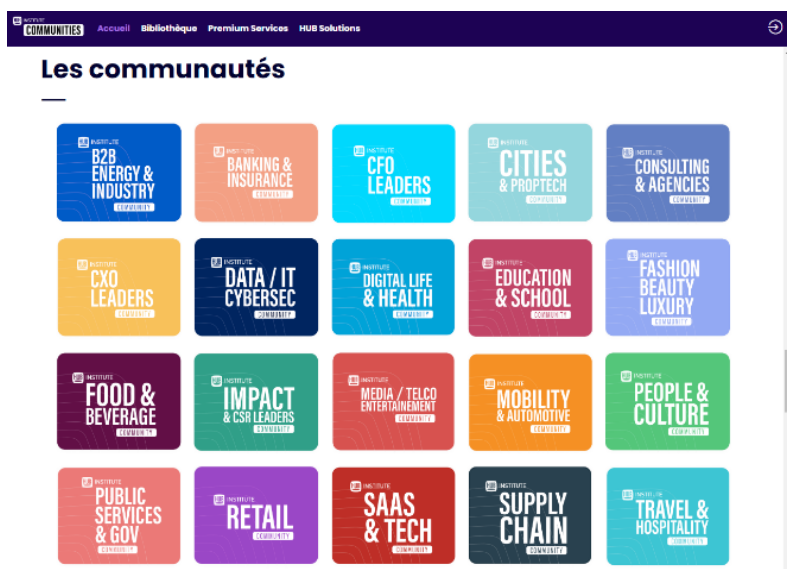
INSTITUTE COMMUNITIES Accueil Bibliothèque Premium Services HUB Solutions

Les communautés

INSTITUTE B2B ENERGY & INDUSTRY COMMUNITY

INSTITUTE BANKING & INSURANCE COMMUNITY

INSTITUTE CFO LEADERS COMMUNITY

INSTITUTE CITIES & PROPTECH COMMUNITY

INSTITUTE CONSULTING & AGENCIES COMMUNITY

INSTITUTE CXO LEADERS COMMUNITY

INSTITUTE DATA / IT CYBERSEC COMMUNITY

INSTITUTE DIGITAL LIFE & HEALTH COMMUNITY

INSTITUTE EDUCATION & SCHOOL COMMUNITY

INSTITUTE FASHION BEAUTY LUXURY COMMUNITY

INSTITUTE FOOD & BEVERAGE COMMUNITY

INSTITUTE IMPACT & CSR LEADERS COMMUNITY

INSTITUTE MEDIA / TELCO ENTERTAINEMENT COMMUNITY

INSTITUTE MOBILITY & AUTOMOTIVE COMMUNITY

INSTITUTE PEOPLE & CULTURE COMMUNITY

INSTITUTE PUBLIC SERVICES & GOV COMMUNITY

INSTITUTE RETAIL COMMUNITY

INSTITUTE SAAS & TECH COMMUNITY

INSTITUTE SUPPLY CHAIN COMMUNITY

INSTITUTE TRAVEL & HOSPITALITY COMMUNITY